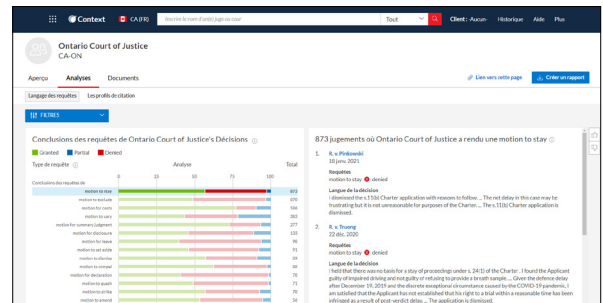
Context CA (FR) Inscrire le nom d'un(e) juge ou cour Tout Client : Aucun Historique Aide Plus

Ontario Court of Justice
CA-ON

Aperçu Analyses Documents

Lien vers cette page Créer un rapport

Langage des requêtes Les profils de citation

FILTRES

Conclusions des requêtes de Ontario Court of Justice's Décisions

Granted Partial Denied

Type de requête Analyse Total

Conclusions des requêtes de

| | 0 | 25 | 50 | 75 | 100 | |
|---|---|---|---|---|---|---|
| motion to stay | | | | | | 873 |
| motion to exclude | | | | | | 470 |
| motion for costs | | | | | | 166 |
| motion for jury | | | | | | 132 |
| motion for summary judgment | | | | | | 117 |
| motion for disclosure | | | | | | 113 |
| motion for leave | | | | | | 96 |
| motion to set aside | | | | | | 93 |
| motion to dismiss | | | | | | 89 |
| motion to compel | | | | | | 88 |
| motion for declaration | | | | | | 80 |
| motion to quash | | | | | | 79 |
| motion to strike | | | | | | 76 |
| motion to amend | | | | | | 68 |

873 jugements où Ontario Court of Justice a rendu une motion to stay

1. R. v. Pinkowski
18 janv. 2021

Requêtes
motion to stay : denied

Langue de la décision
I dismissed the s.11(b) Charter application with reasons to follow. ... The net delay in this case may be frustrating but it's not unreasonable for purposes of the Charter. ... The s.11(b) Charter application is dismissed.

2. R. v. Truong
22 déc. 2020

Requêtes
motion to stay : denied

Langue de la décision
I held that there was no basis for a stay of proceedings under s. 24(1) of the Charter ... I found the Applicant guilty of impaired driving and not guilty of refusing to provide a breath sample. ... Given the defence delay after December 19, 2019 and the discrete exceptional circumstance caused by the COVID-19 pandemic, I am satisfied that the Applicant has not established that his right to a trial within a reasonable time has been infringed as a result of post-verdict delay. ... The application is dismissed.